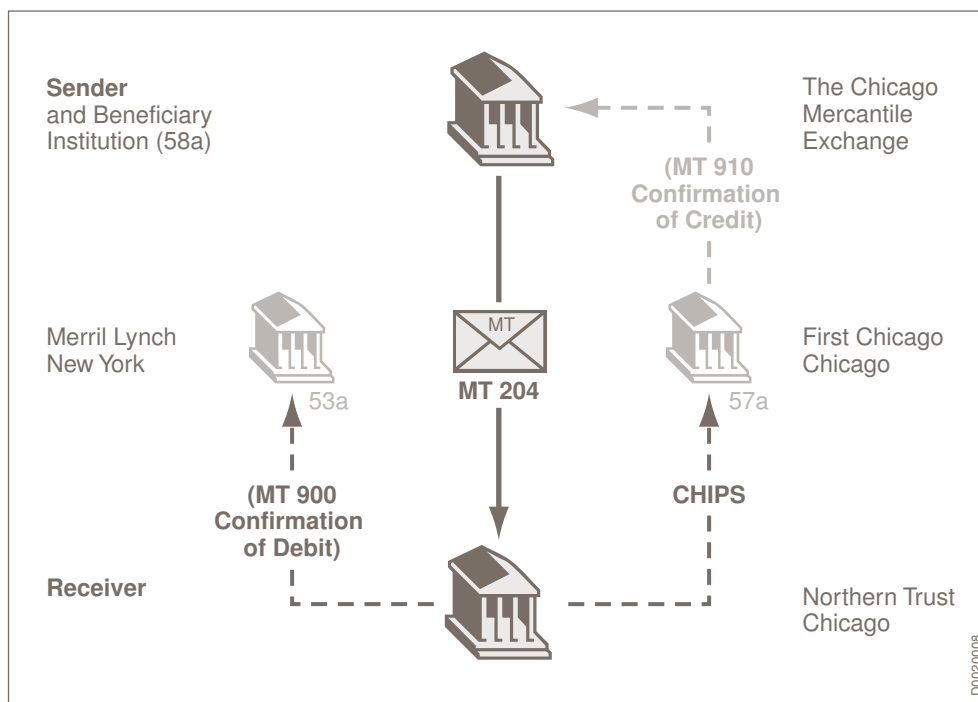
Sender
and Beneficiary
Institution (58a)

The Chicago
Mercantile
Exchange

(MT 910
Confirmation
of Credit)

Merril Lynch
New York

MT

MT 204

First Chicago
Chicago

53a

57a

(MT 900
Confirmation
of Debit)

CHIPS

Receiver

Northern Trust
Chicago

D0020008